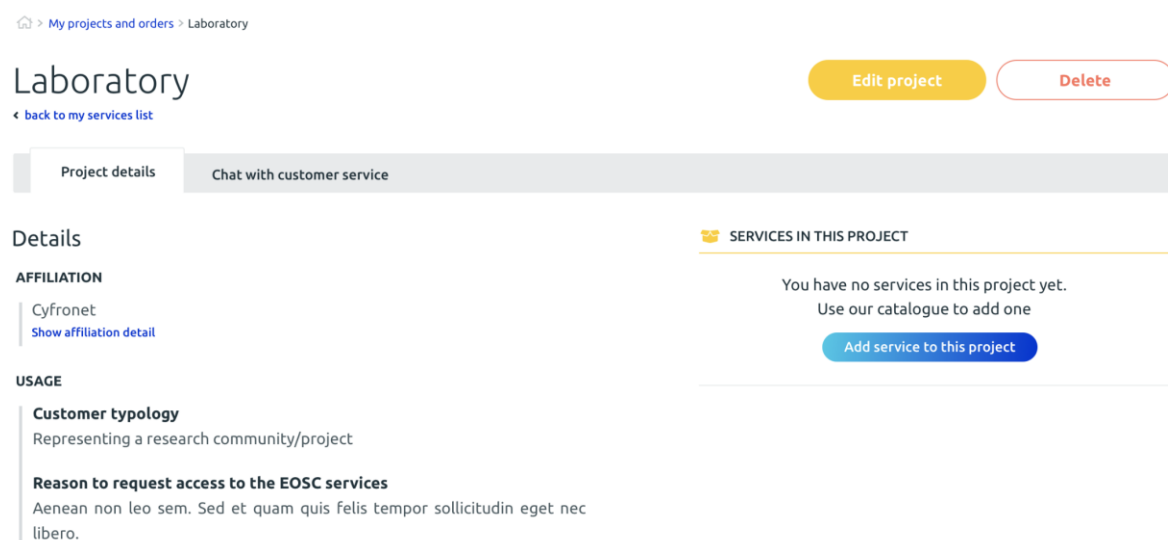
> My projects and orders > Laboratory

Laboratory

‹ back to my services list

Edit project

Delete

Project details

Chat with customer service

Details

AFFILIATION

Cyfronet
Show affiliation detail

USAGE

Customer typology
Representing a research community/project

Reason to request access to the EOSC services
Aenean non leo sem. Sed et quam quis felis tempor sollicitudin eget nec libero.

SERVICES IN THIS PROJECT

You have no services in this project yet.
Use our catalogue to add one

Add service to this project